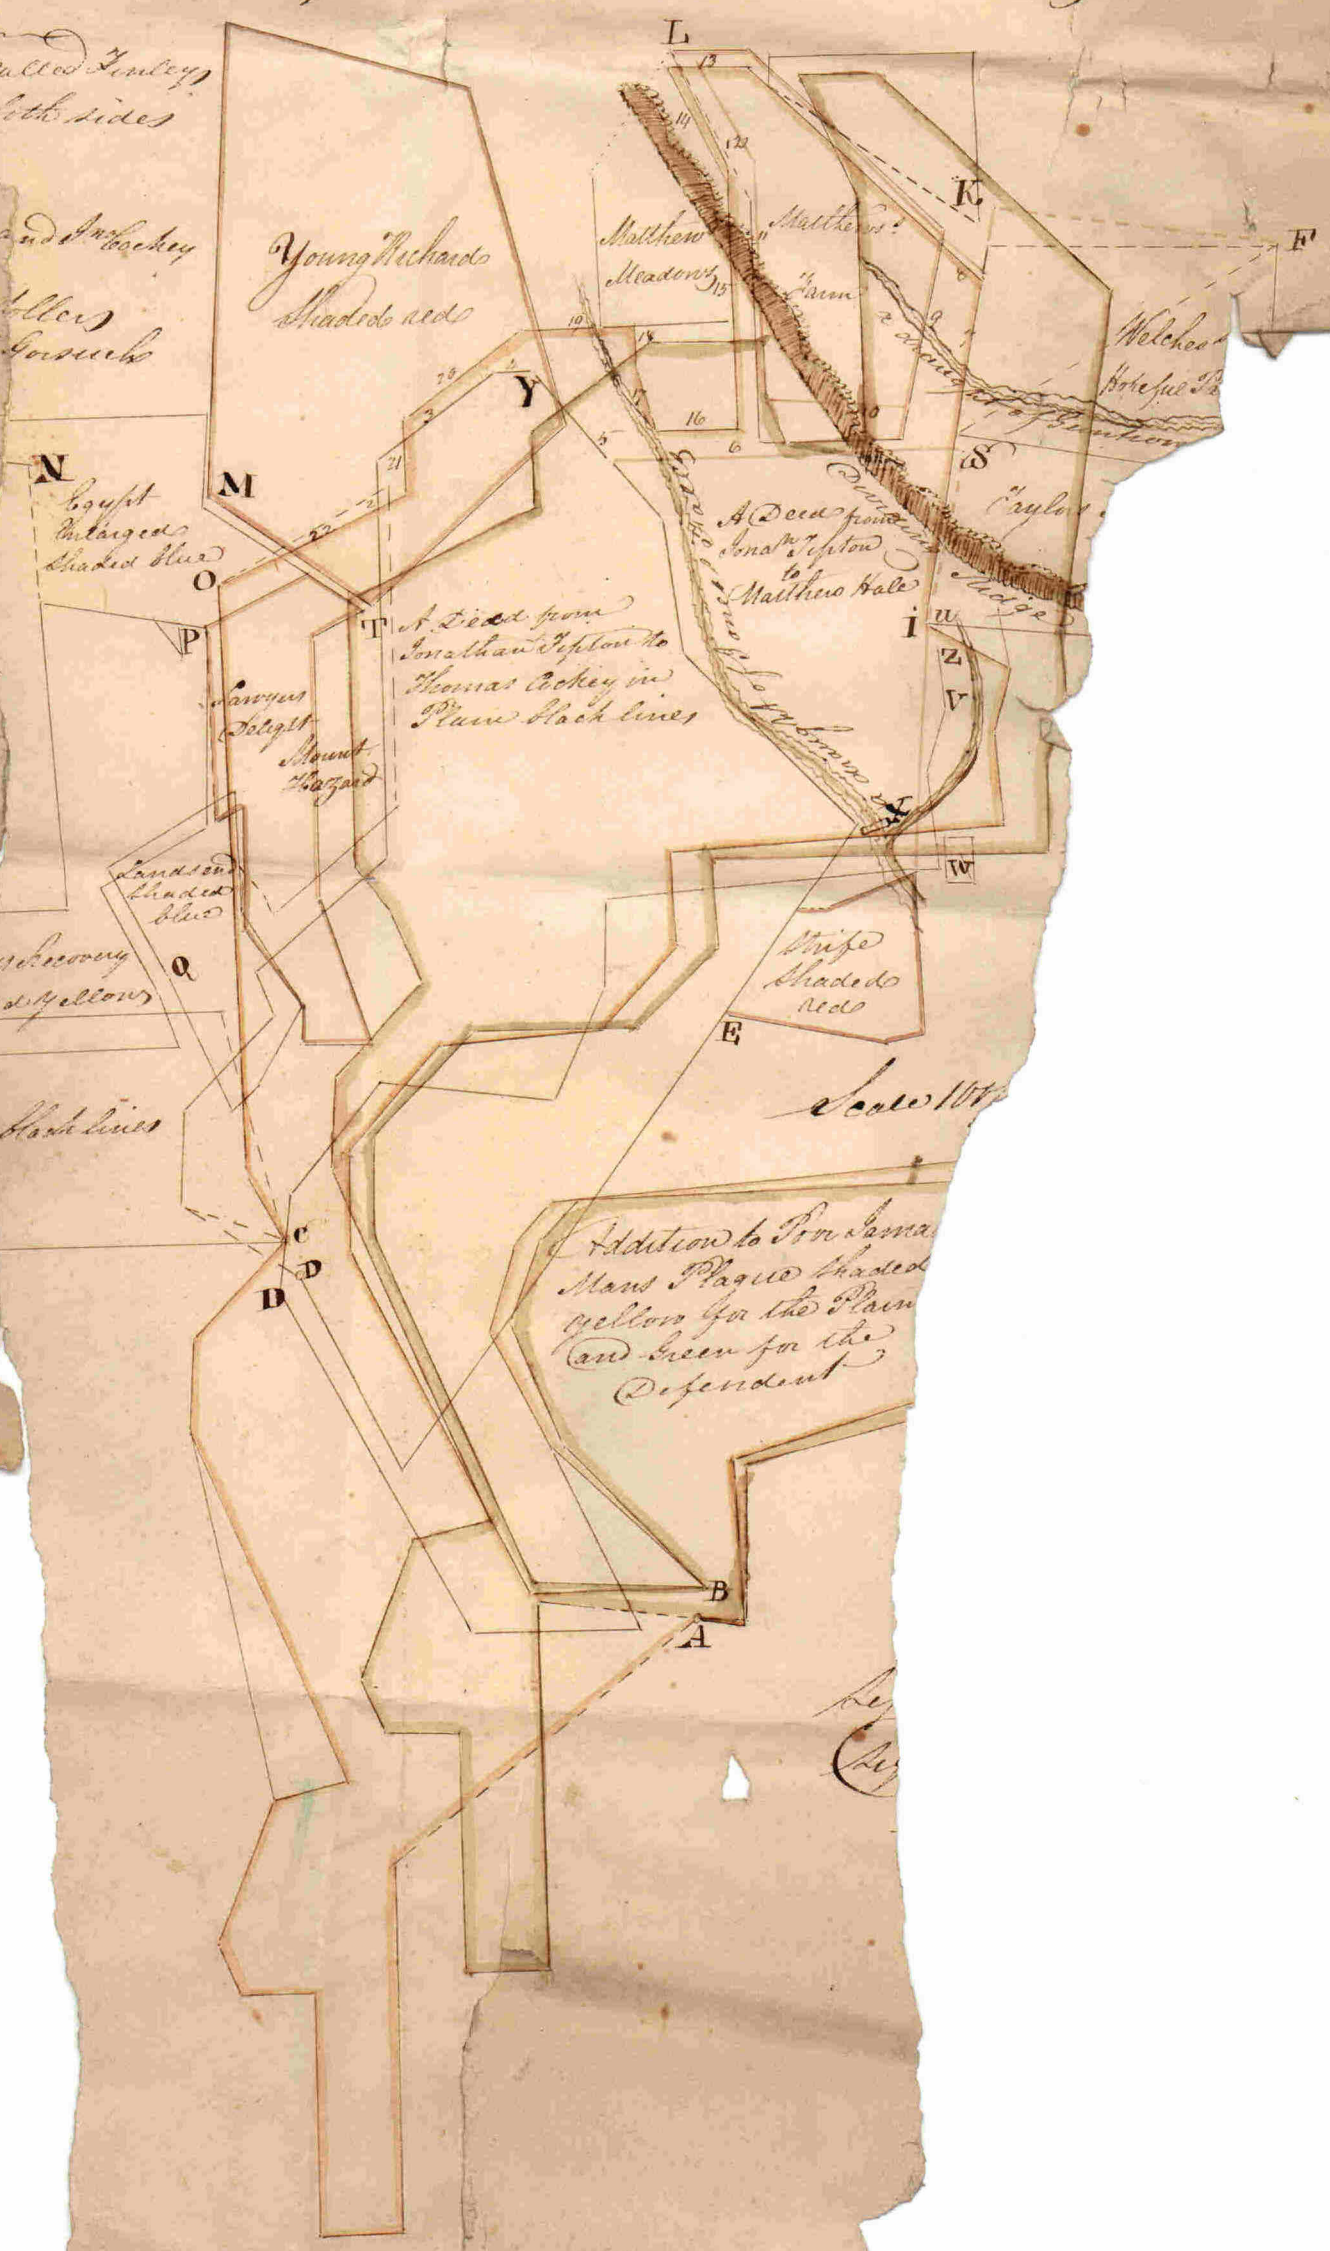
alled Finley
oth sides

and Jno Cockey

ller
Gorsuch

Young Richard
Shaded red

L
13
14
12
K
F
Matthew
Meadows
15
Matthews
Farm
Welches
Hopeful
Ba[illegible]
10
18
23
Y
16
6
5
21
S
Taylor
N
M
Egypt
Enlarged
Shaded blue
O
22
A Deed from
Jonan Tipton
to
Matthew Hale
Dividing Ridge
T
A Deed from
Jonathan Tipton to
Thomas Cockey in
Plain black lines
I
U
Z
V
P
Sawyers
Delight
Mount
Hazard
X
W
Landsend
Shaded
blue
Recovery
d yellow
Q
Strife
Shaded
red
E
Scale 10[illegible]
black lines
C
D
D
Addition to Poor Jama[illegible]
Mans Plague shaded
yellow for the Plain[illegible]
and Green for the
Defendant
B
A
Le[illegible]
Ch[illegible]